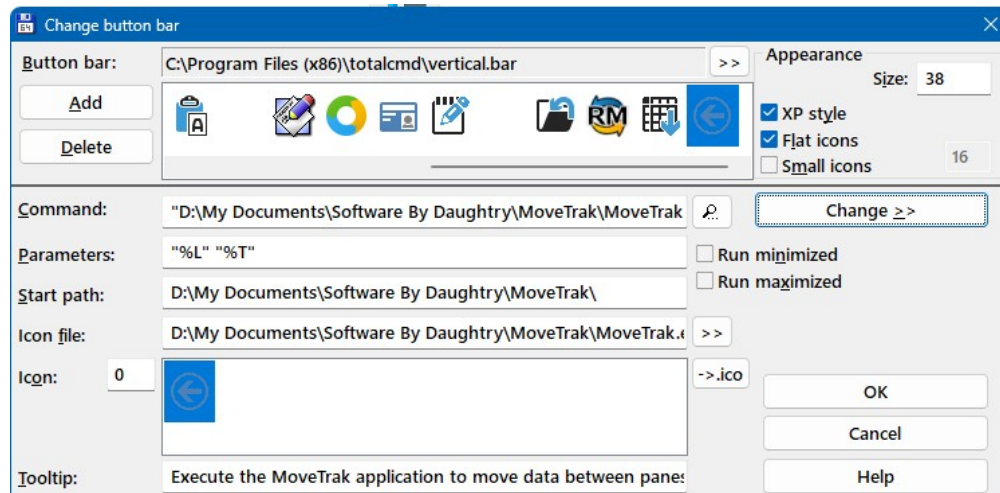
Change button bar

Button bar: C:\Program Files (x86)\totalcmd\vertical.bar >>

Appearance
Size: 38

Add
Delete

XP style
Flat icons
Small icons 16

Command: "D:\My Documents\Software By Daughtry\MoveTrak\MoveTrak

Change >>

Parameters: "%L" "%T"

Run minimized
Run maximized

Start path: D:\My Documents\Software By Daughtry\MoveTrak\

Icon file: D:\My Documents\Software By Daughtry\MoveTrak\MoveTrak.e >>

Icon: 0

->.ico

OK
Cancel
Help

Tooltip: Execute the MoveTrak application to move data between panes